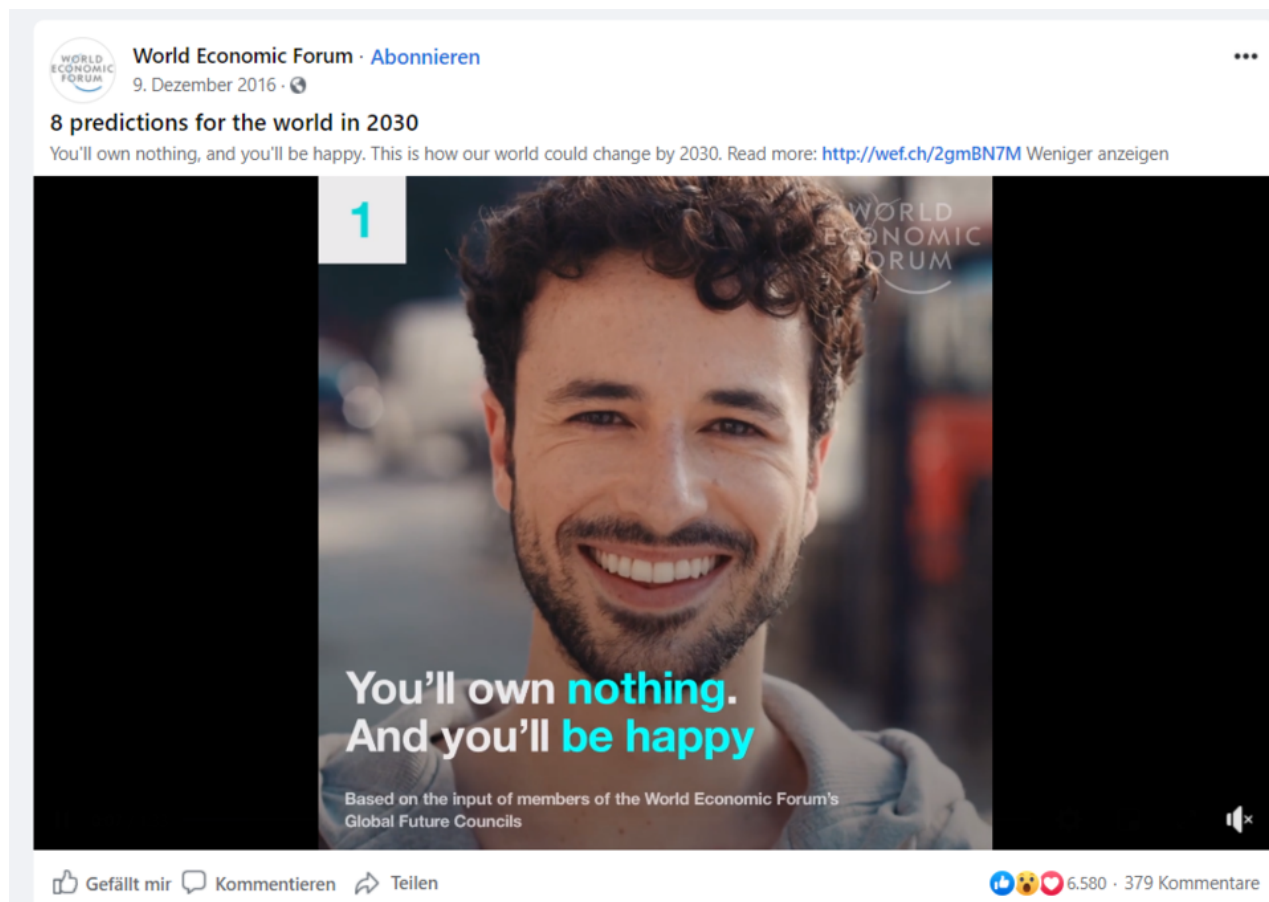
WORLD ECONOMIC FORUM

World Economic Forum · Abonnieren
9. Dezember 2016 ·

8 predictions for the world in 2030

You'll own nothing, and you'll be happy. This is how our world could change by 2030. Read more: http://wef.ch/2gmBN7M Weniger anzeigen

1

WORLD ECONOMIC FORUM

You'll own nothing. And you'll be happy

Based on the input of members of the World Economic Forum's Global Future Councils

Gefällt mir Kommentieren Teilen

6.580 · 379 Kommentare